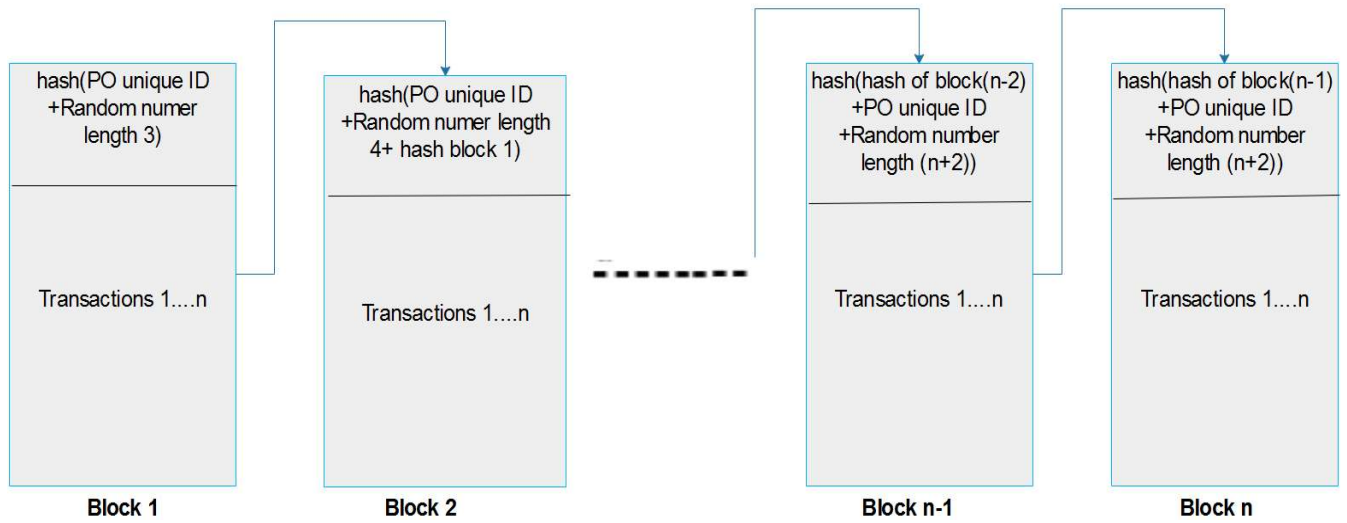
hash(PO unique ID +Random numer length 3)

Transactions 1....n

Block 1

hash(PO unique ID +Random numer length 4+ hash block 1)

Transactions 1....n

Block 2

hash(hash of block(n-2) +PO unique ID +Random number length (n+2))

Transactions 1....n

Block n-1

hash(hash of block(n-1) +PO unique ID +Random number length (n+2))

Transactions 1....n

Block n